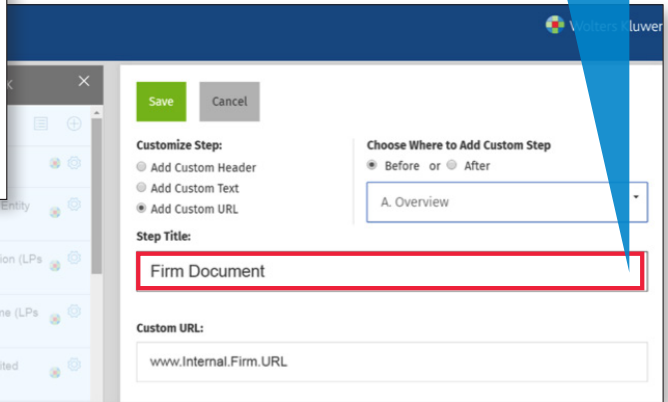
Wolters Kluwer

Entity

ion (LPs

ne (LPs

ited

Save

Cancel

Customize Step:

Add Custom Header

Add Custom Text

Add Custom URL

Choose Where to Add Custom Step

Before or After

A. Overview

Step Title:

Firm Document

Custom URL:

www.Internal.Firm.URL